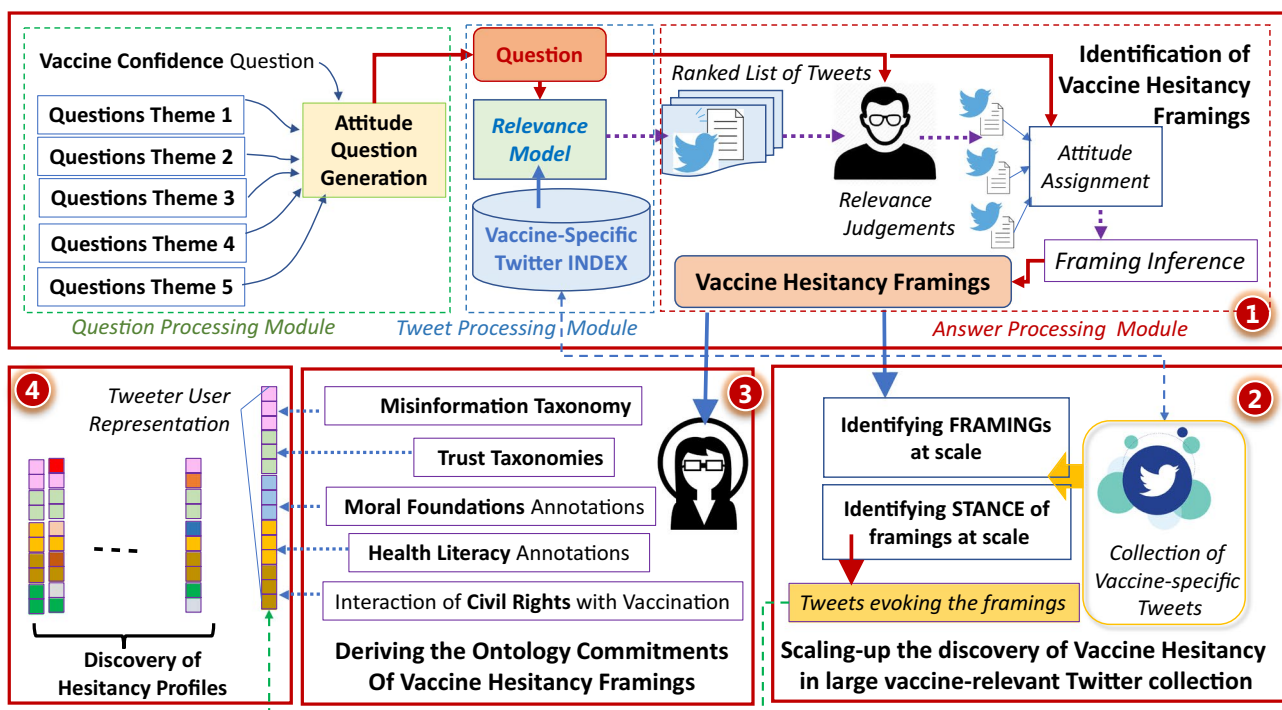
Vaccine Confidence Question

Questions Theme 1
Questions Theme 2
Questions Theme 3
Questions Theme 4
Questions Theme 5

Attitude Question Generation

Question Processing Module

Question

Relevance Model

Vaccine-Specific Twitter INDEX

Tweet Processing Module

Ranked List of Tweets

Relevance Judgements

Identification of Vaccine Hesitancy Framings

Attitude Assignment

Framing Inference

Vaccine Hesitancy Framings

Answer Processing Module

1

4

Tweeter User Representation

- - -

Discovery of Hesitancy Profiles

Misinformation Taxonomy

Trust Taxonomies

Moral Foundations Annotations

Health Literacy Annotations

Interaction of Civil Rights with Vaccination

3

Deriving the Ontology Commitments Of Vaccine Hesitancy Framings

2

Identifying FRAMINGs at scale

Identifying STANCE of framings at scale

Tweets evoking the framings

Collection of Vaccine-specific Tweets

Scaling-up the discovery of Vaccine Hesitancy in large vaccine-relevant Twitter collection